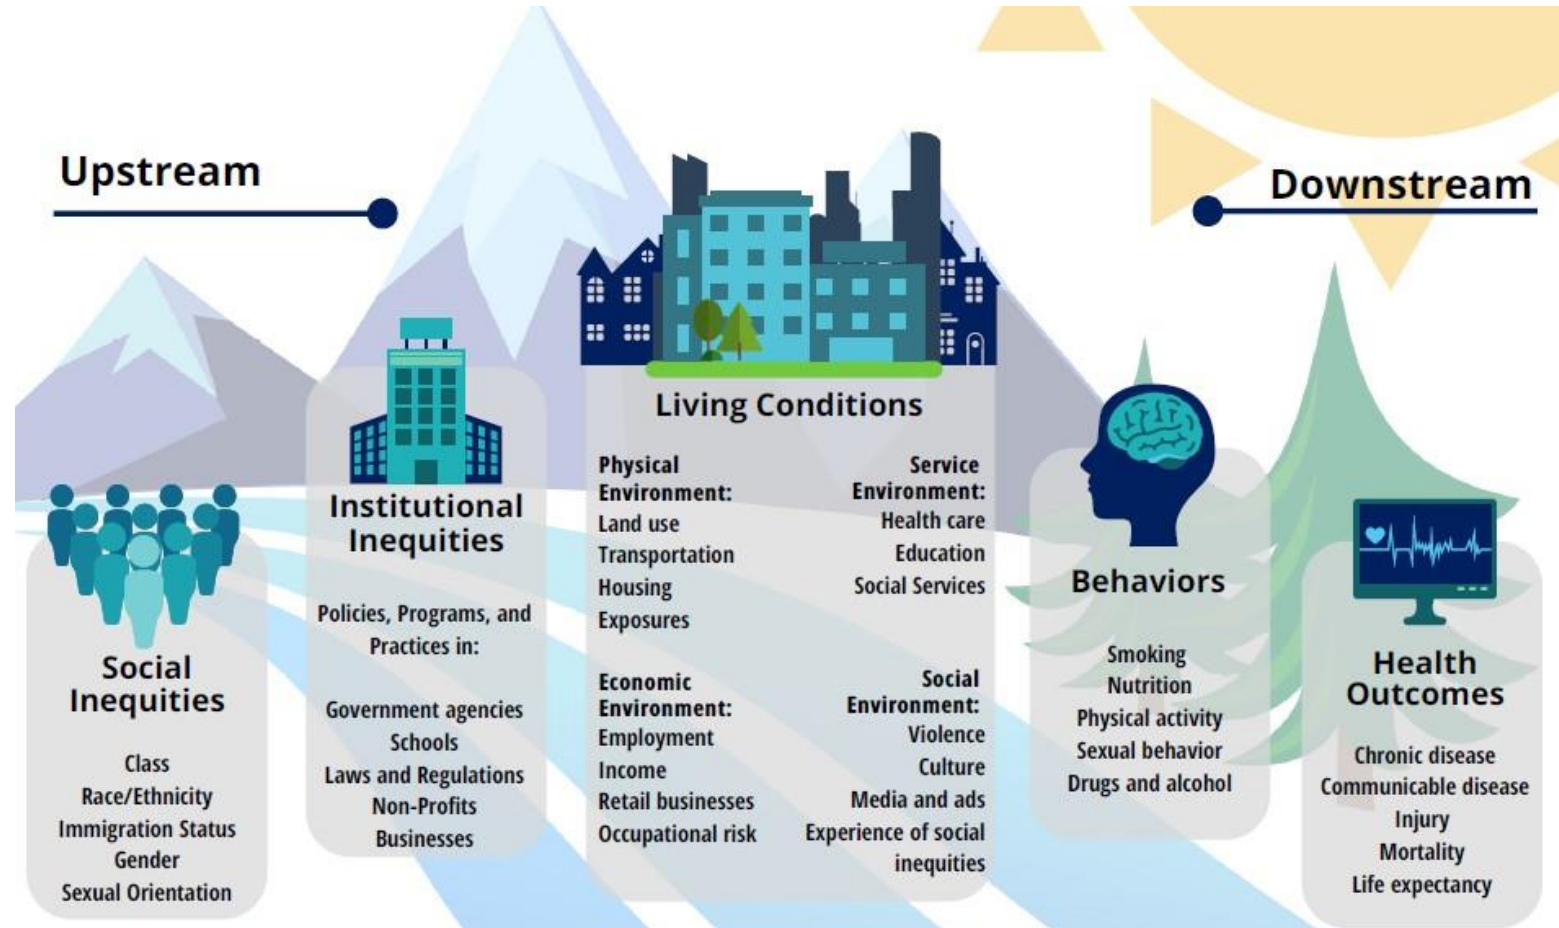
Upstream

Downstream

Social Inequities

Class
Race/Ethnicity
Immigration Status
Gender
Sexual Orientation

Institutional Inequities

Policies, Programs, and Practices in:

Government agencies
Schools
Laws and Regulations
Non-Profits
Businesses

Living Conditions

Physical Environment:
Land use
Transportation
Housing
Exposures

Service Environment:
Health care
Education
Social Services

Economic Environment:
Employment
Income
Retail businesses
Occupational risk

Social Environment:
Violence
Culture
Media and ads
Experience of social inequities

Behaviors

Smoking
Nutrition
Physical activity
Sexual behavior
Drugs and alcohol

Health Outcomes

Chronic disease
Communicable disease
Injury
Mortality
Life expectancy